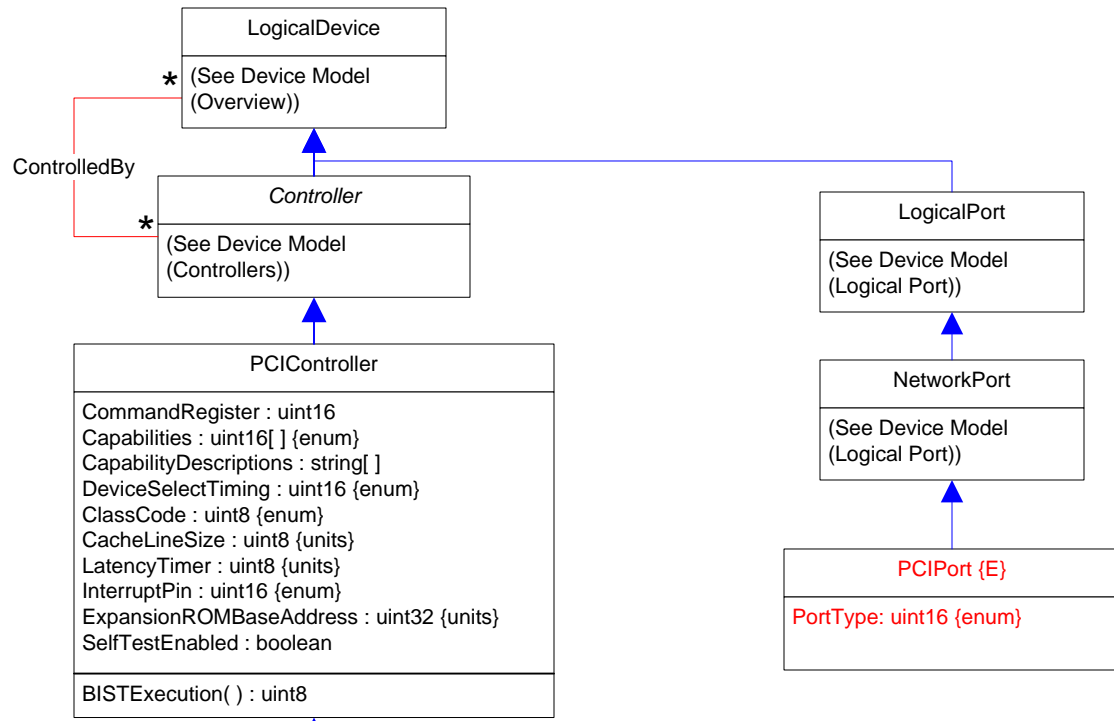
LogicalDevice

*

(See Device Model (Overview))

ControlledBy

*

*Controller*

(See Device Model (Controllers))

LogicalPort

(See Device Model (Logical Port))

NetworkPort

(See Device Model (Logical Port))

PCIController

CommandRegister : uint16
Capabilities : uint16[ ] {enum}
CapabilityDescriptions : string[ ]
DeviceSelectTiming : uint16 {enum}
ClassCode : uint8 {enum}
CacheLineSize : uint8 {units}
LatencyTimer : uint8 {units}
InterruptPin : uint16 {enum}
ExpansionROMBaseAddress : uint32 {units}
SelfTestEnabled : boolean

BISTExecution( ) : uint8

PCIPort {E}

PortType: uint16 {enum}